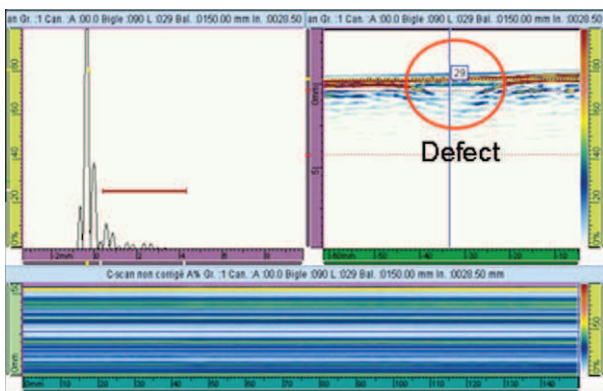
an Gr. :1 Can. :A :00.0 Bigle :090 L :029 Bal. :0150.00 mm In. :0028.50
an Gr. :1 Can. :A :00.0 Bigle :090 L :029 Bal. :0150.00 mm In. :0028.50

80
60
40
20
0%

2mm
4
6
8

0mm
5

29

Defect

40mm
50
40
30
20
10

C-scan non corrigé A% Gr. :1 Can. :A :00.0 Bigle :090 L :029 Bal. :0150.00 mm In. :0028.50 mm

15
0mm

0mm
10
20
30
40
50
60
70
80
90
100
110
120
130
140

50
0%